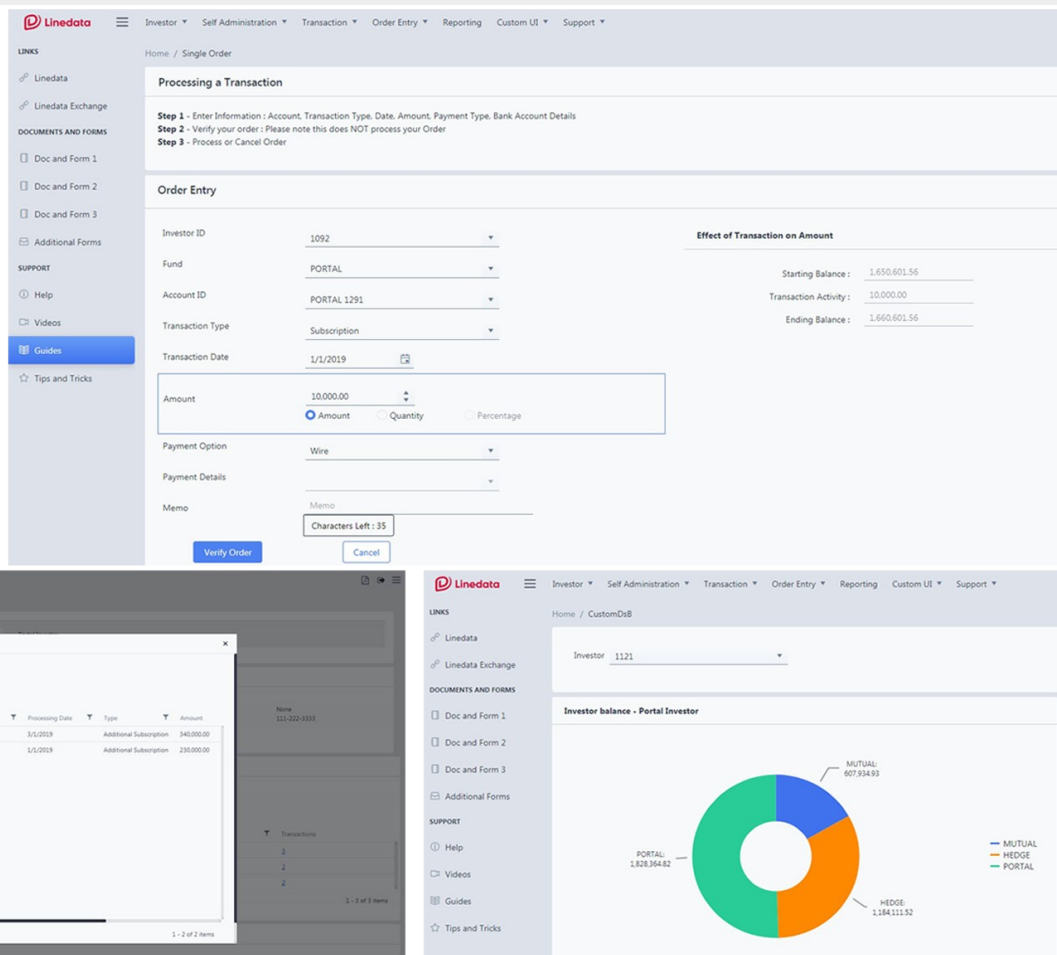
Linedata

Investor ▾ Self Administration ▾ Transaction ▾ Order Entry ▾ Reporting Custom UI ▾ Support ▾

LINKS
Linedata
Linedata Exchange
DOCUMENTS AND FORMS
Doc and Form 1
Doc and Form 2
Doc and Form 3
Additional Forms
SUPPORT
Help
Videos
Guides
Tips and Tricks

Home / Single Order

Processing a Transaction

Step 1 - Enter Information : Account, Transaction Type, Date, Amount, Payment Type, Bank Account Details
Step 2 - Verify your order : Please note this does NOT process your Order
Step 3 - Process or Cancel Order

Order Entry

Investor ID 1092
Fund PORTAL
Account ID PORTAL 1291
Transaction Type Subscription
Transaction Date 1/1/2019
Amount 10,000.00
Amount Quantity Percentage
Payment Option Wire
Payment Details
Memo Memo
Characters Left : 35

Verify Order Cancel

Effect of Transaction on Amount

Starting Balance : 1,650,601.56
Transaction Activity : 10,000.00
Ending Balance : 1,660,601.56

×
Processing Date Type Amount
3/1/2019 Additional Subscription 340,000.00
1/1/2019 Additional Subscription 250,000.00
1 - 2 of 2 items

None
111-222-3333

Transactions
2
2
2
1 - 3 of 3 items

Linedata

Investor ▾ Self Administration ▾ Transaction ▾ Order Entry ▾ Reporting Custom UI ▾ Support ▾

LINKS
Linedata
Linedata Exchange
DOCUMENTS AND FORMS
Doc and Form 1
Doc and Form 2
Doc and Form 3
Additional Forms
SUPPORT
Help
Videos
Guides
Tips and Tricks

Home / CustomDsB

Investor 1121

Investor balance - Portal Investor

MUTUAL: 607,934.93
PORTAL: 1,828,364.82
HEDGE: 1,184,111.52

MUTUAL
HEDGE
PORTAL